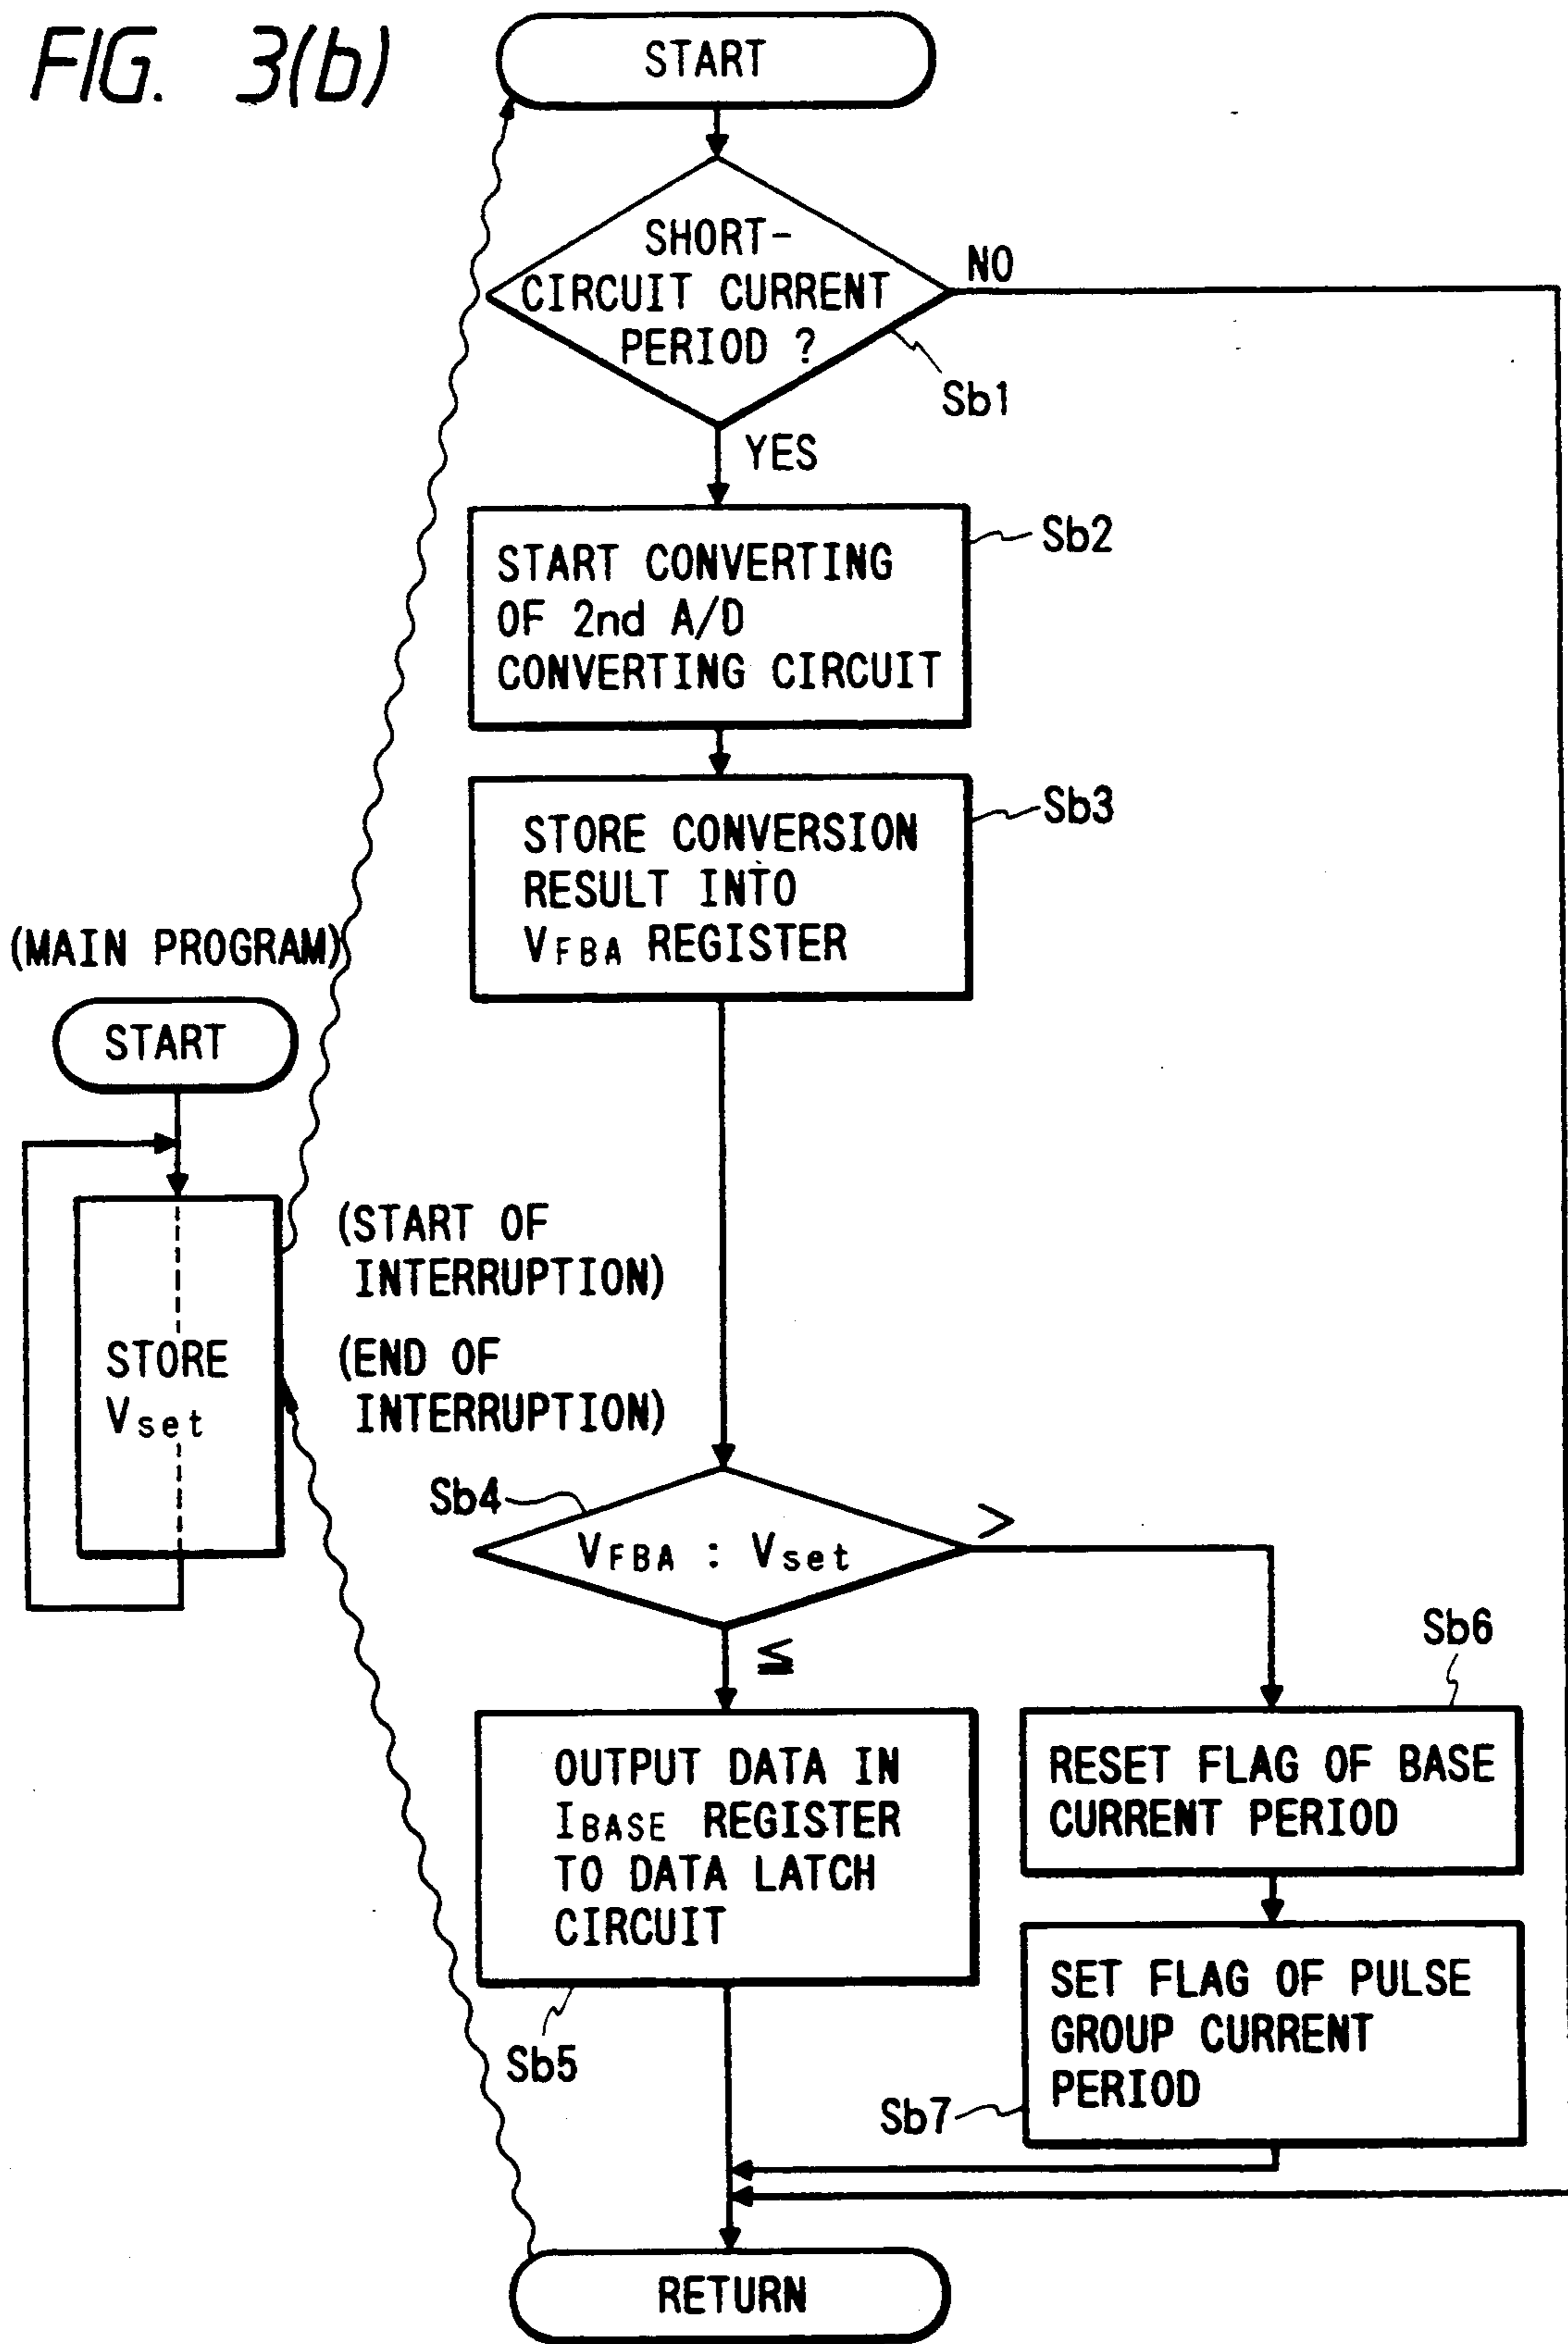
FIG. 3(b)

START

SHORT-CIRCUIT CURRENT PERIOD ?

NO

Sb1

YES

START CONVERTING OF 2nd A/D CONVERTING CIRCUIT

Sb2

STORE CONVERSION RESULT INTO $V_{FBA}$ REGISTER

Sb3

(MAIN PROGRAM)

START

STORE $V_{set}$

(START OF INTERRUPTION)

(END OF INTERRUPTION)

Sb4

$V_{FBA}$ : $V_{set}$

>

≦

Sb6

OUTPUT DATA IN $I_{BASE}$ REGISTER TO DATA LATCH CIRCUIT

RESET FLAG OF BASE CURRENT PERIOD

SET FLAG OF PULSE GROUP CURRENT PERIOD

Sb5

Sb7

RETURN